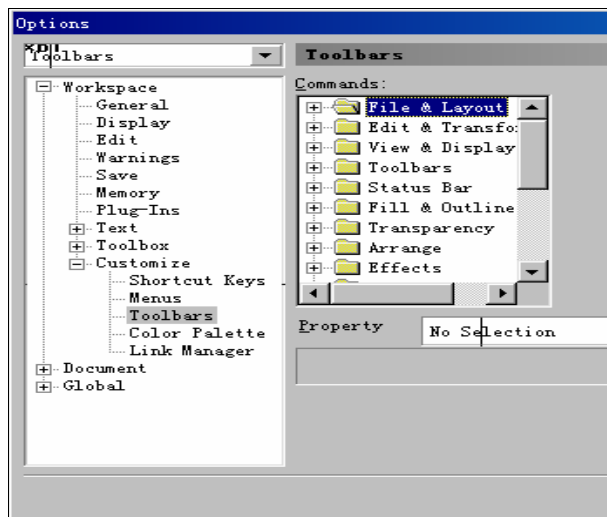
Options

Toolbars

Workspace
General
Display
Edit
Warnings
Save
Memory
Plug-Ins
Text
Toolbox
Customize
Shortcut Keys
Menus
Toolbars
Color Palette
Link Manager
Document
Global

Toolbars

Commands:

File & Layout
Edit & Transfo
View & Display
Toolbars
Status Bar
Fill & Outline
Transparency
Arrange
Effects

Property
No Selection